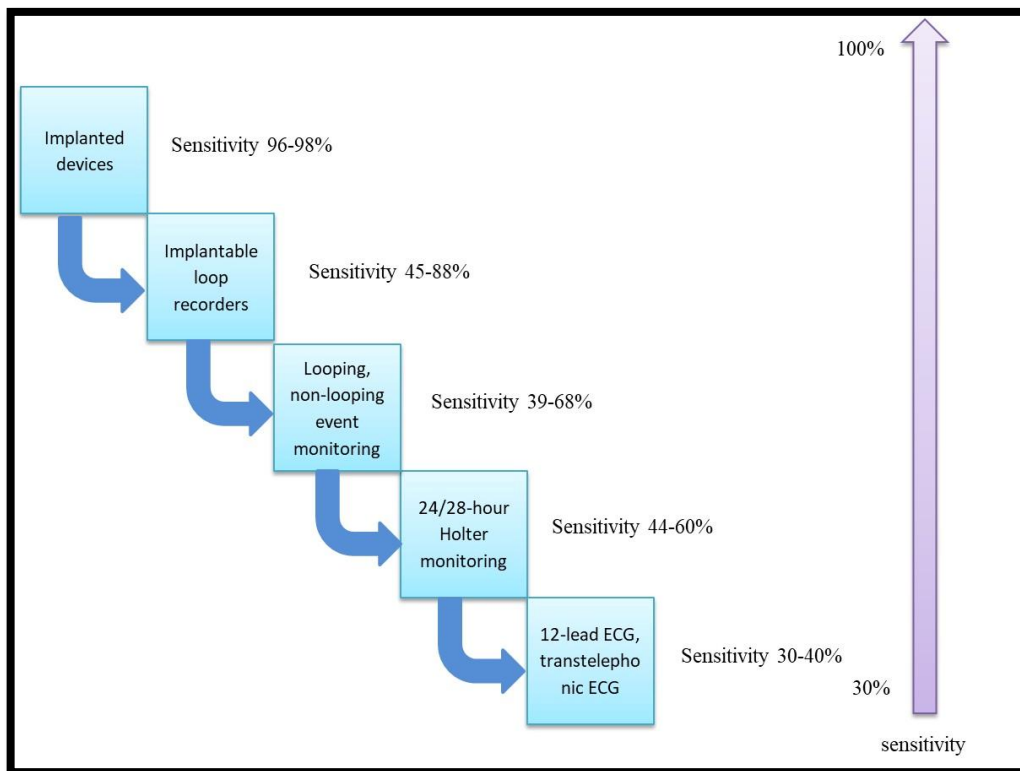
100%

Implanted devices

Sensitivity 96-98%

Implantable loop recorders

Sensitivity 45-88%

Looping, non-looping event monitoring

Sensitivity 39-68%

24/28-hour Holter monitoring

Sensitivity 44-60%

12-lead ECG, transtelepho nic ECG

Sensitivity 30-40%

30%

sensitivity